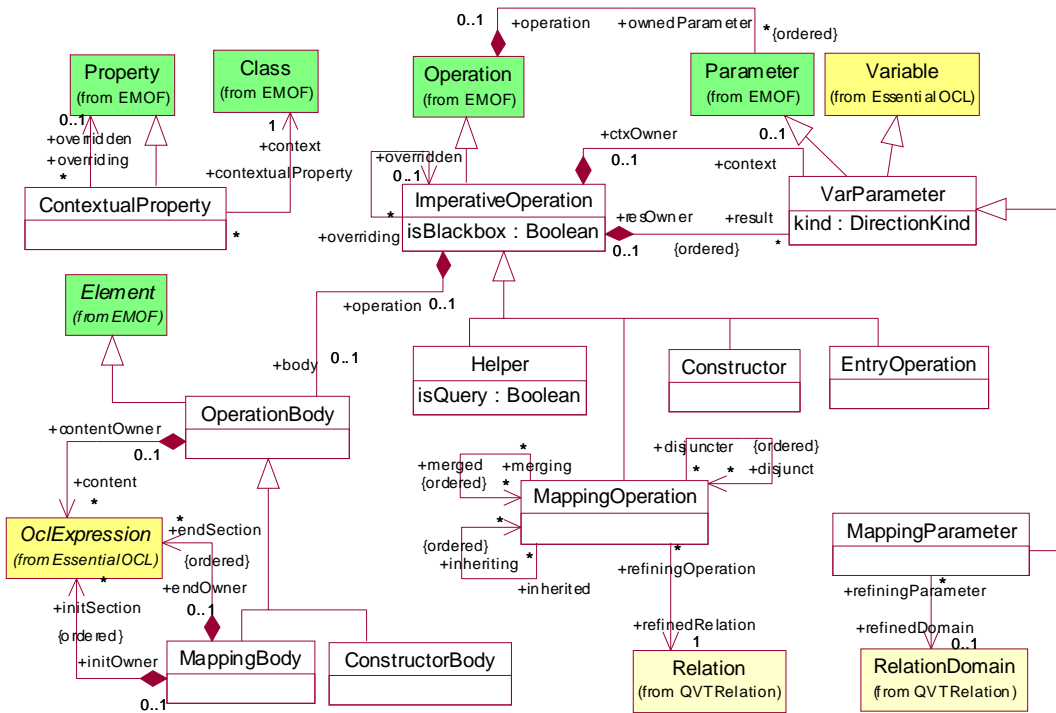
0..1 +operation +ownedParameter * {ordered}

Property (from EMOF)

Class (from EMOF)

Operation (from EMOF)

Parameter (from EMOF)

Variable (from EssentialOCL)

0..1 +overridden +overriding *

1 +context +contextualProperty

ContextualProperty

*

+overridden 0..1

* +overriding

ImperativeOperation
isBlackbox : Boolean

+ctxOwner 0..1

+context

0..1

VarParameter
kind : DirectionKind

+resOwner 0..1

+result {ordered} *

Element (from EMOF)

+operation 0..1

+body 0..1

Helper
isQuery : Boolean

Constructor

EntryOperation

OperationBody

+contentOwner 0..1

+content *

+disjuncter {ordered} * * +disjunct

+merged * +merging {ordered} *

MappingOperation

OclExpression (from EssentialOCL)

+endSection {ordered} +endOwner 0..1

*

{ordered} * +inheriting +inherited

* +refiningOperation

MappingParameter

+refiningParameter *

+initSection {ordered} +initOwner 0..1

MappingBody

ConstructorBody

+refinedRelation 1

+refinedDomain 0..1

Relation (from QVTRelation)

RelationDomain (from QVTRelation)